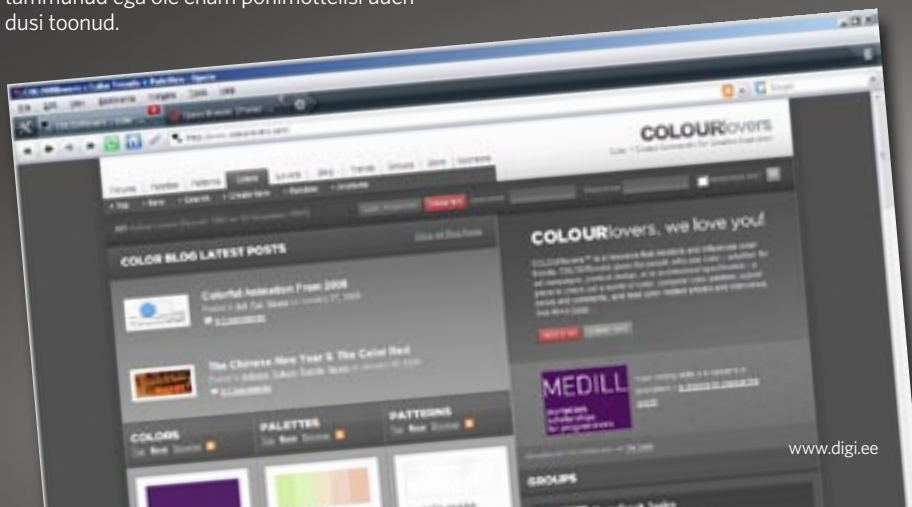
tammanad ega ole enam põnimõttelisi uuen dusi toonud.

COLOURlovers

Forums Favorites Patterns Colors Lovers Blog Trends Groups Store

COLOR BLOG LATEST POSTS

Colorful Animation From 2008

The Chinese New Year & The Color Red

COLOURlovers, we love you!

MEDILL

COLORS

PALETTES

PATTERNS

GROUPS

www.digi.ee